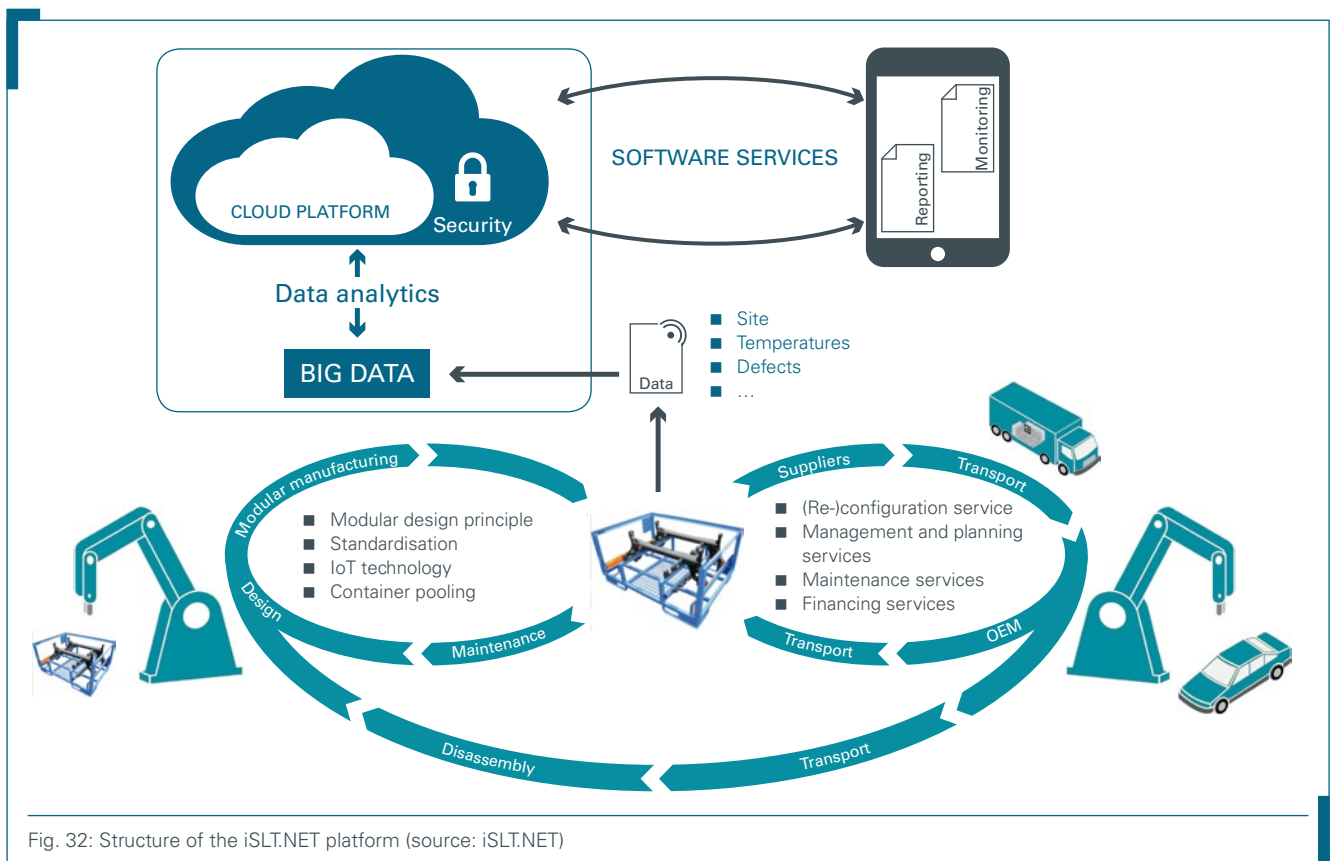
CLOUD PLATFORM

Security

Data analytics

BIG DATA

SOFTWARE SERVICES

Monitoring

Reporting

Data

■ Site
■ Temperatures
■ Defects
■ …

Modular manufacturing

■ Modular design principle
■ Standardisation
■ IoT technology
■ Container pooling

Design

Maintenance

Suppliers

Transport

■ (Re-)configuration service
■ Management and planning services
■ Maintenance services
■ Financing services

Transport

OEM

Disassembly

Transport

Fig. 32: Structure of the iSLT.NET platform (source: iSLT.NET)